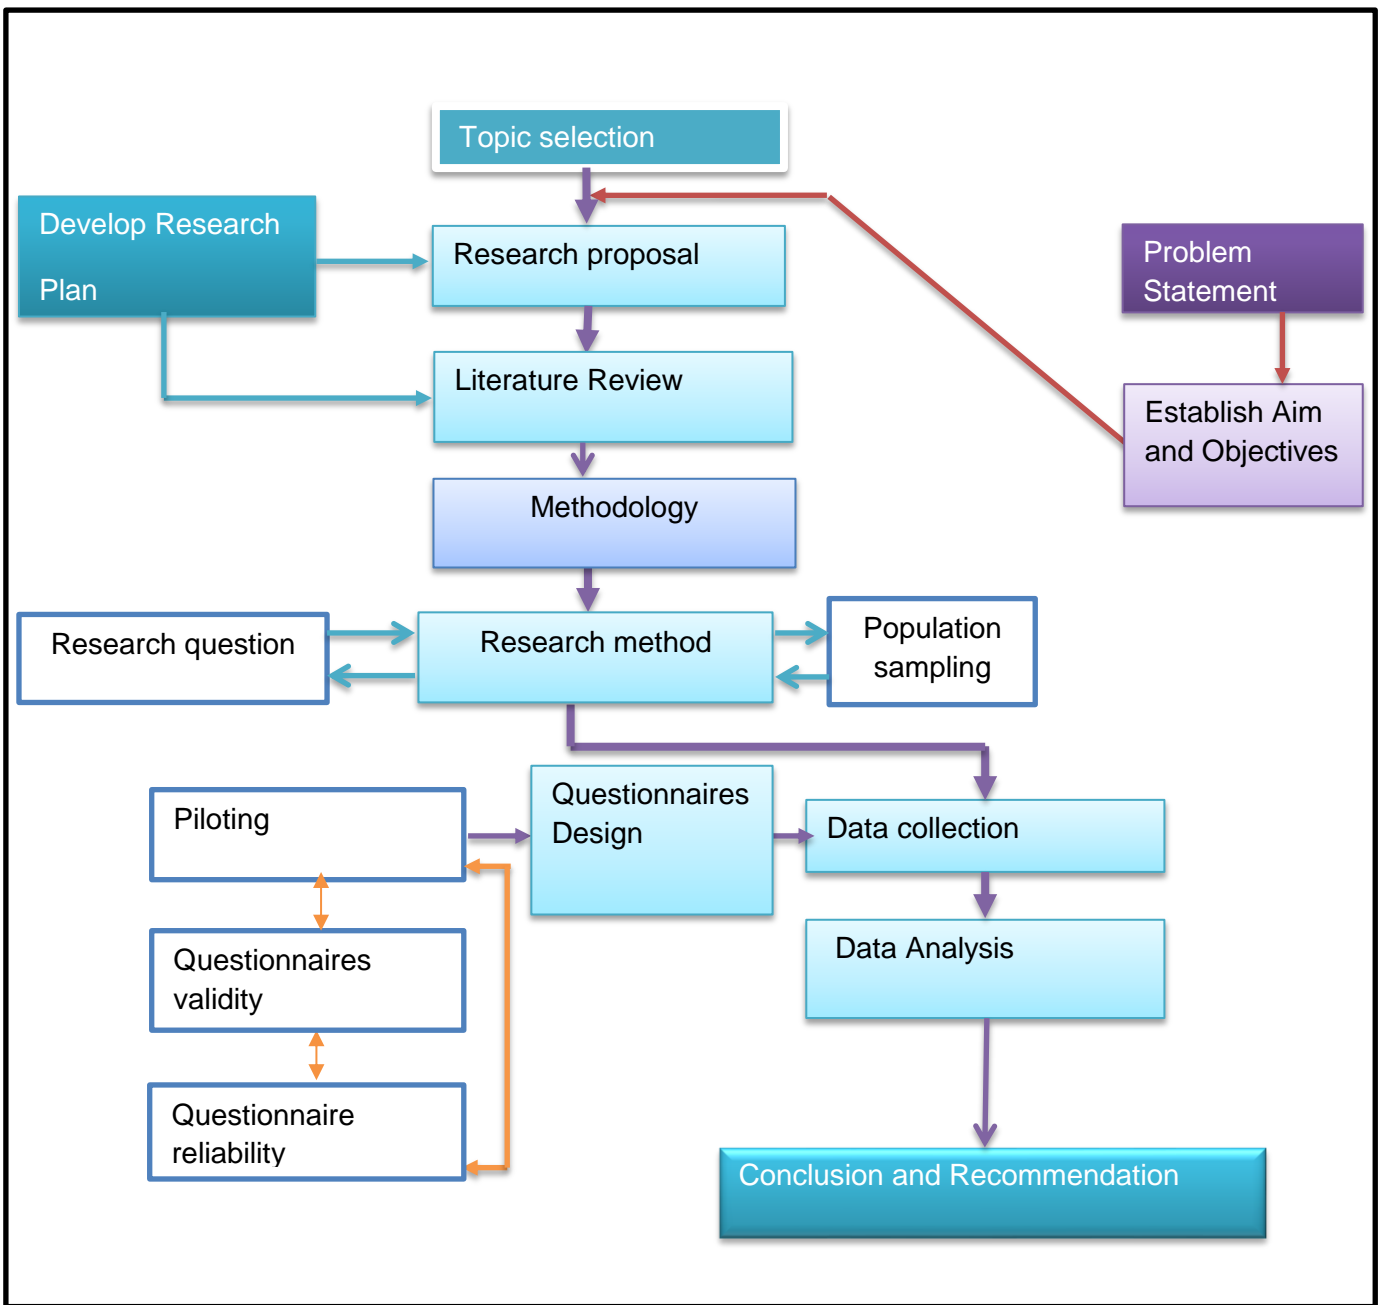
Topic selection

Develop Research Plan

Research proposal

Problem Statement

Literature Review

Establish Aim and Objectives

Methodology

Research question

Research method

Population sampling

Piloting

Questionnaires Design

Data collection

Questionnaires validity

Data Analysis

Questionnaire reliability

Conclusion and Recommendation